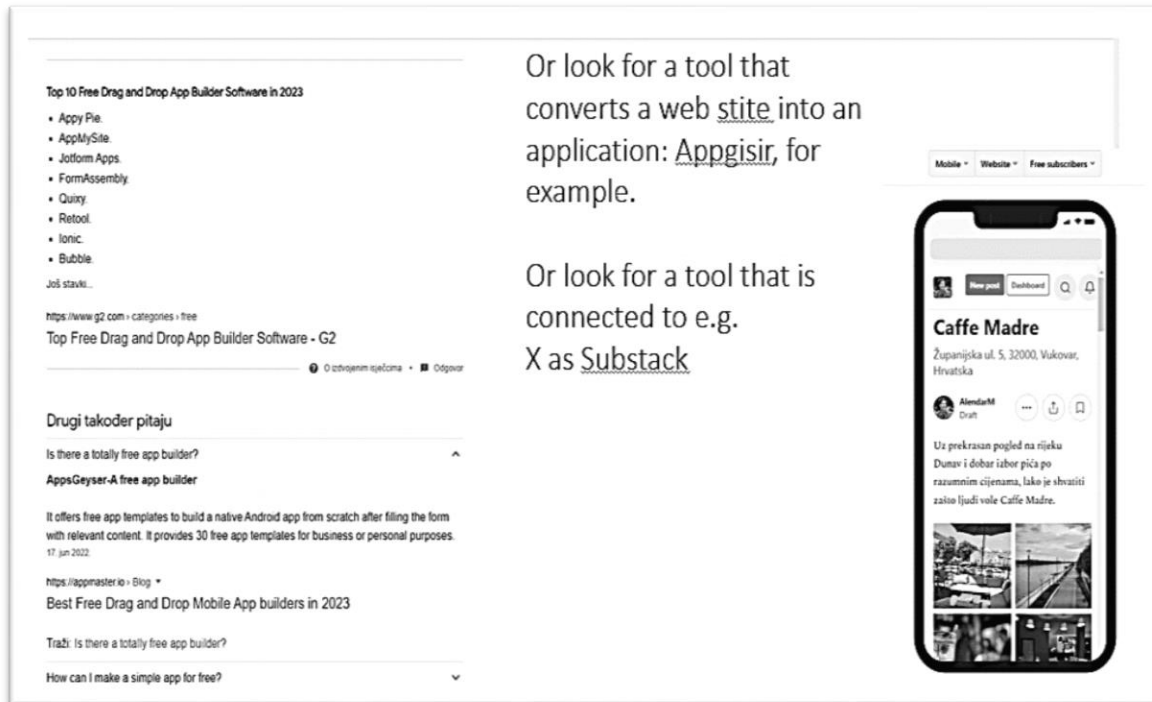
Top 10 Free Drag and Drop App Builder Software in 2023

- Appy Pie.
- AppMySite.
- Jotform Apps.
- FormAssembly.
- Quixy.
- Retool.
- Ionic.
- Bubble.

Još stavki...

https://www.g2.com › categories › free

Top Free Drag and Drop App Builder Software - G2

O izdvojenim isječcima • Odgovor

Drugi također pitaju

Is there a totally free app builder?

AppsGeyser-A free app builder

It offers free app templates to build a native Android app from scratch after filling the form with relevant content. It provides 30 free app templates for business or personal purposes. 17. jun 2022.

https://appmaster.io › Blog

Best Free Drag and Drop Mobile App builders in 2023

Traži: Is there a totally free app builder?

How can I make a simple app for free?

Or look for a tool that converts a web stite into an application: Appgisir, for example.

Or look for a tool that is connected to e.g. X as Substack

Mobile Website Free subscribers

New post Dashboard

Caffe Madre

Županijska ul. 5, 32000, Vukovar, Hrvatska

AlendarM
Draft

Uz prekrasan pogled na rijeku Dunav i dobar izbor pića po razumnim cijenama, lako je shvatiti zašto ljudi vole Caffe Madre.